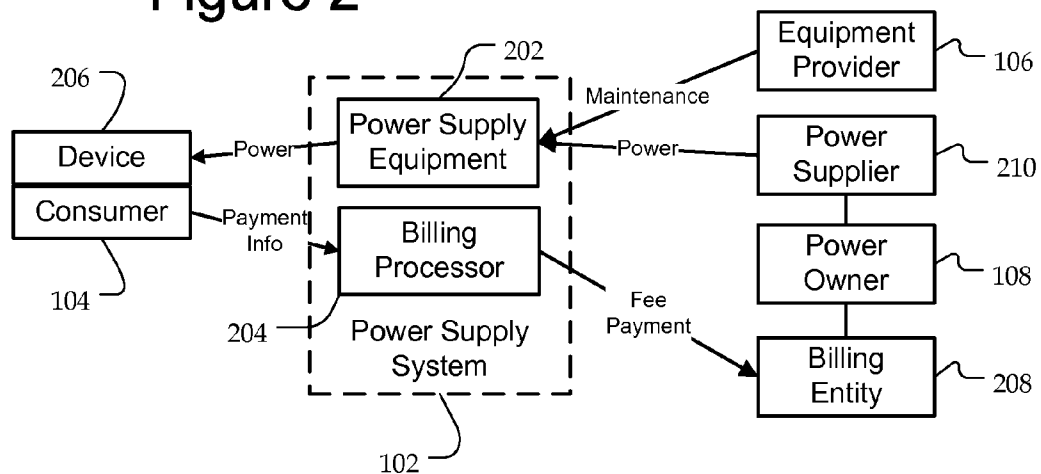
Figure 2

206

Device

Consumer

104

Power

Payment Info

202

Power Supply Equipment

Billing Processor

204

Power Supply System

102

Maintenance

Power

Fee Payment

Equipment Provider

106

Power Supplier

210

Power Owner

108

Billing Entity

208